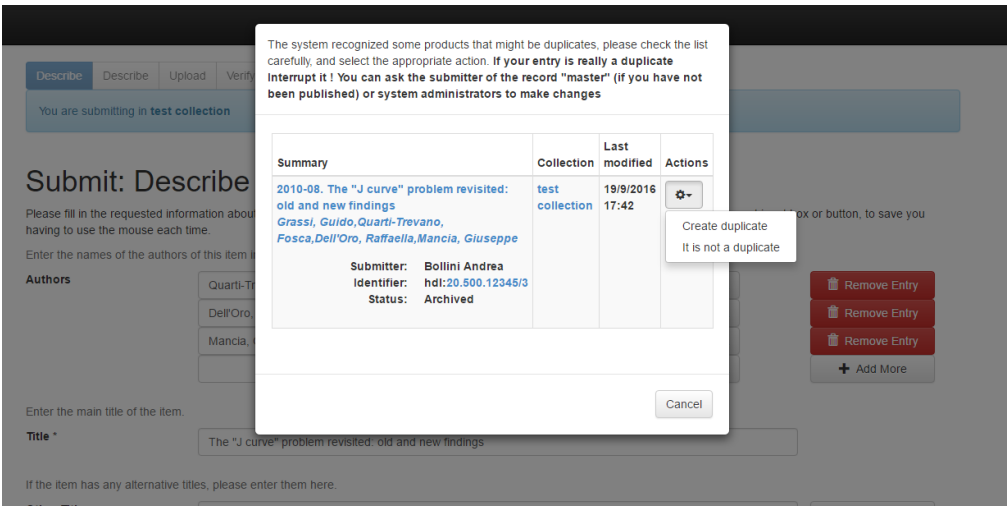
Describe Describe Upload Verify

You are submitting in test collection

Submit: Describe

Please fill in the requested information about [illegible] box or button, to save you having to use the mouse each time.

Enter the names of the authors of this item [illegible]

Authors

Quarti-Tr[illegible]

Dell'Oro, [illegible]

Mancia, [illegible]

Remove Entry

Remove Entry

Remove Entry

Add More

Enter the main title of the item.

Title *

The "J curve" problem revisited: old and new findings

If the item has any alternative titles, please enter them here.

The system recognized some products that might be duplicates, please check the list carefully, and select the appropriate action. If your entry is really a duplicate Interrupt it ! You can ask the submitter of the record "master" (if you have not been published) or system administrators to make changes

| Summary | Collection | Last modified | Actions |
|---|---|---|---|
| 2010-08. The "J curve" problem revisited: old and new findings Grassi, Guido,Quarti-Trevano, Fosca,Dell'Oro, Raffaella,Mancia, Giuseppe Submitter: Bollini Andrea Identifier: hdl:20.500.12345/3 Status: Archived | test collection | 19/9/2016 17:42 | |

Create duplicate

It is not a duplicate

Cancel